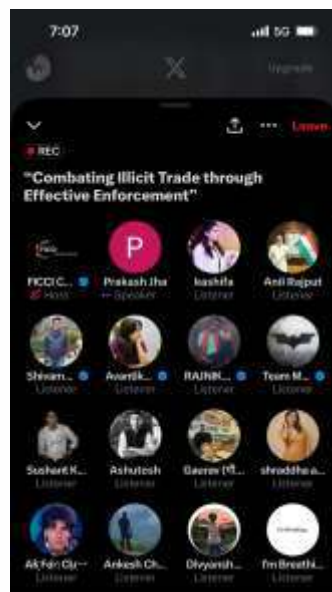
7:07

5G

Upgrade

Leave

REC

"Combating Illicit Trade through Effective Enforcement"

FICCI C...
Host

P
Prakash Jha
Speaker

kashifa
Listener

Anil Rajput
Listener

Shivam...
Listener

Avanlik...
Listener

RAJNI...
Listener

Team M...
Listener

Sushant K...
Listener

Ashutosh
Listener

Gaurav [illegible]
Listener

shraddha a...
Listener

Ak Fan Cl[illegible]
Listener

Ankesh Ch...
Listener

Divyansh...
Listener

I'm Breathi...
Listener